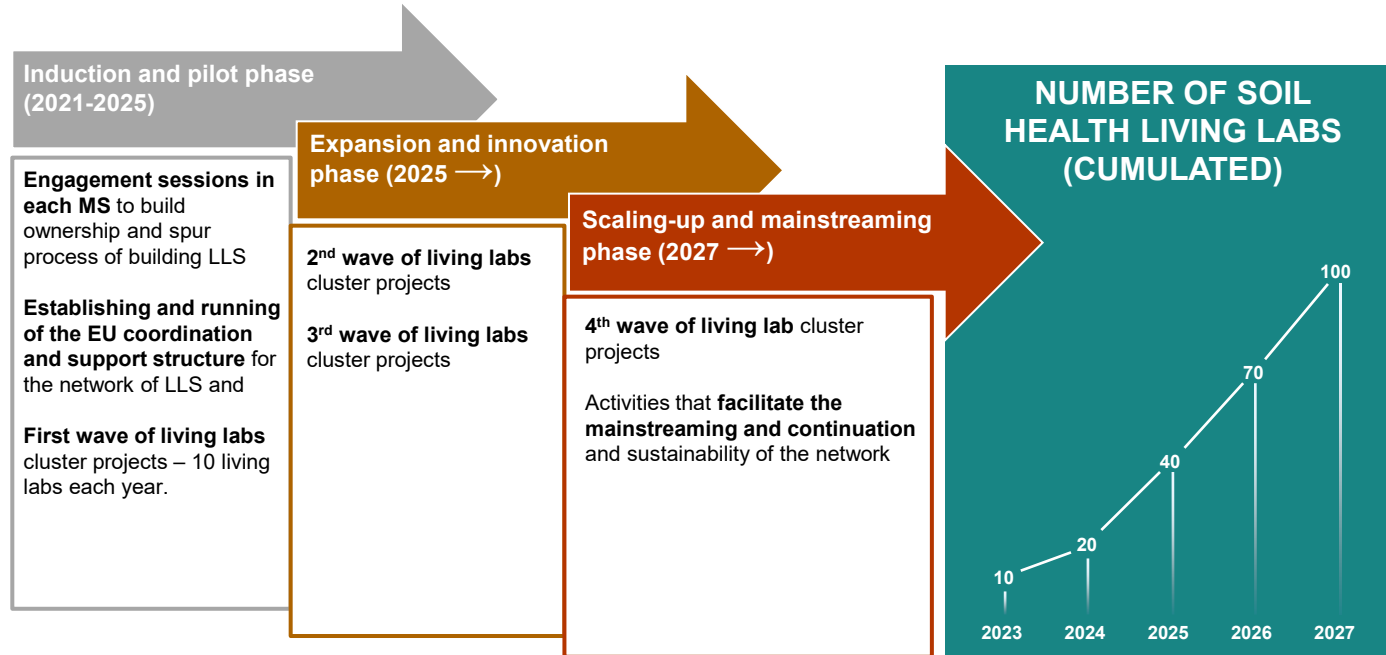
Induction and pilot phase (2021-2025)

Engagement sessions in each MS to build ownership and spur process of building LLS

Establishing and running of the EU coordination and support structure for the network of LLS and

First wave of living labs cluster projects – 10 living labs each year.

Expansion and innovation phase (2025 ⟶)

2nd wave of living labs cluster projects

3rd wave of living labs cluster projects

Scaling-up and mainstreaming phase (2027 ⟶)

4th wave of living lab cluster projects

Activities that facilitate the mainstreaming and continuation and sustainability of the network

NUMBER OF SOIL HEALTH LIVING LABS (CUMULATED)

10
20
40
70
100

2023
2024
2025
2026
2027